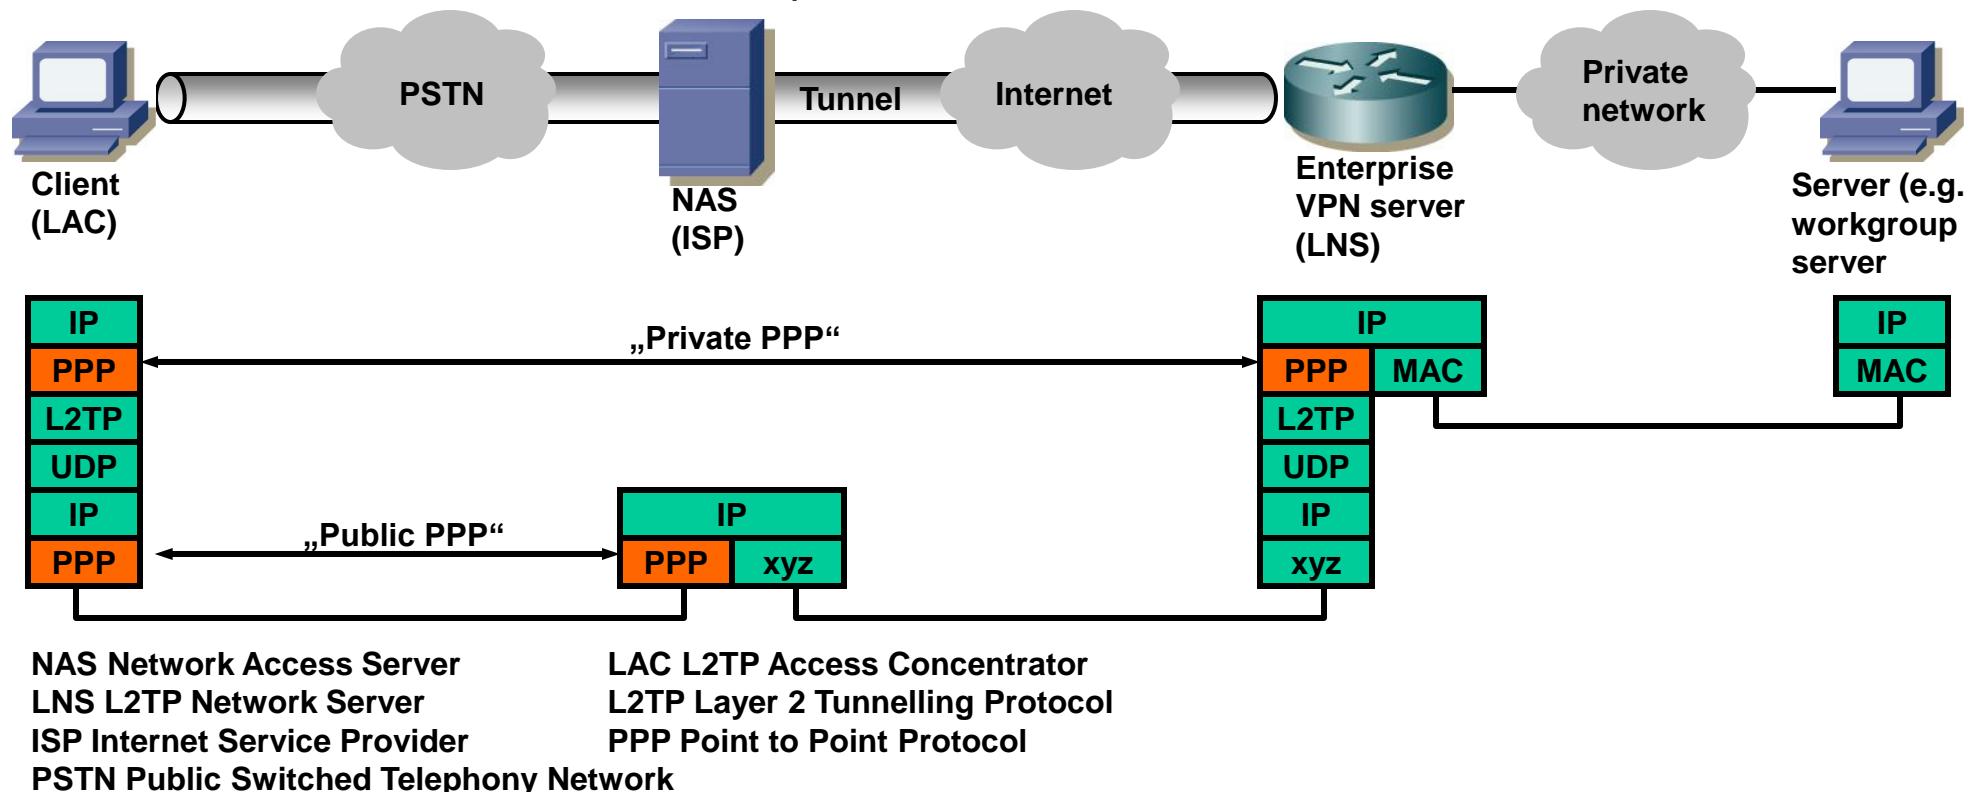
PSTN

Tunnel

Internet

Private network

Client (LAC)

NAS (ISP)

Enterprise VPN server (LNS)

Server (e.g. workgroup server

IP
PPP
L2TP
UDP
IP
PPP

„Private PPP“

„Public PPP“

IP
PPP | xyz

IP
PPP | MAC
L2TP
UDP
IP
xyz

IP
MAC

NAS Network Access Server
LNS L2TP Network Server
ISP Internet Service Provider
PSTN Public Switched Telephony Network

LAC L2TP Access Concentrator
L2TP Layer 2 Tunnelling Protocol
PPP Point to Point Protocol